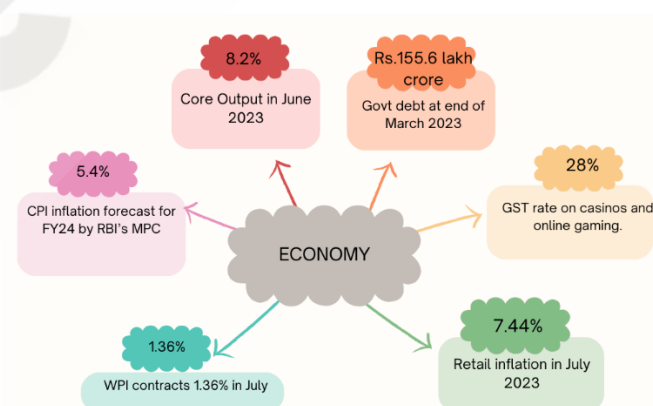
8.2%

Core Output in June 2023

Rs.155.6 lakh crore

Govt debt at end of March 2023

5.4%

CPI inflation forecast for FY24 by RBI's MPC

ECONOMY

28%

GST rate on casinos and online gaming.

1.36%

WPI contracts 1.36% in July

7.44%

Retail inflation in July 2023